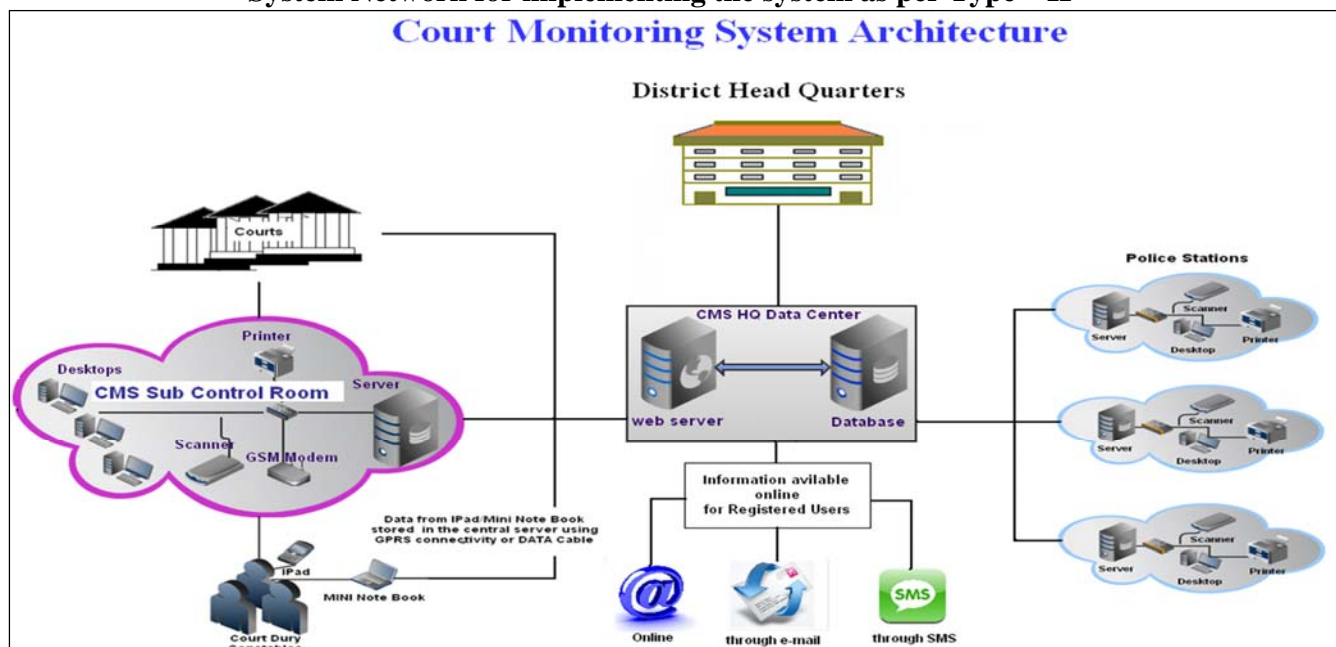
System Network for implementing the system as per Type – II

Court Monitoring System Architecture

District Head Quarters

Courts

Printer

Desktops

CMS Sub Control Room

Server

Scanner

GSM Modem

CMS HQ Data Center

web server

Database

Police Stations

Server

Scanner

Desktop

Printer

Server

Scanner

Desktop

Printer

Server

Scanner

Desktop

Printer

Information avilable online for Registered Users

Data from IPad/Mini Note Book stored in the central server using GPRS connectivity or DATA Cable

IPad

MINI Note Book

Court Dury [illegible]

@

Online

through e-mail

SMS

through SMS